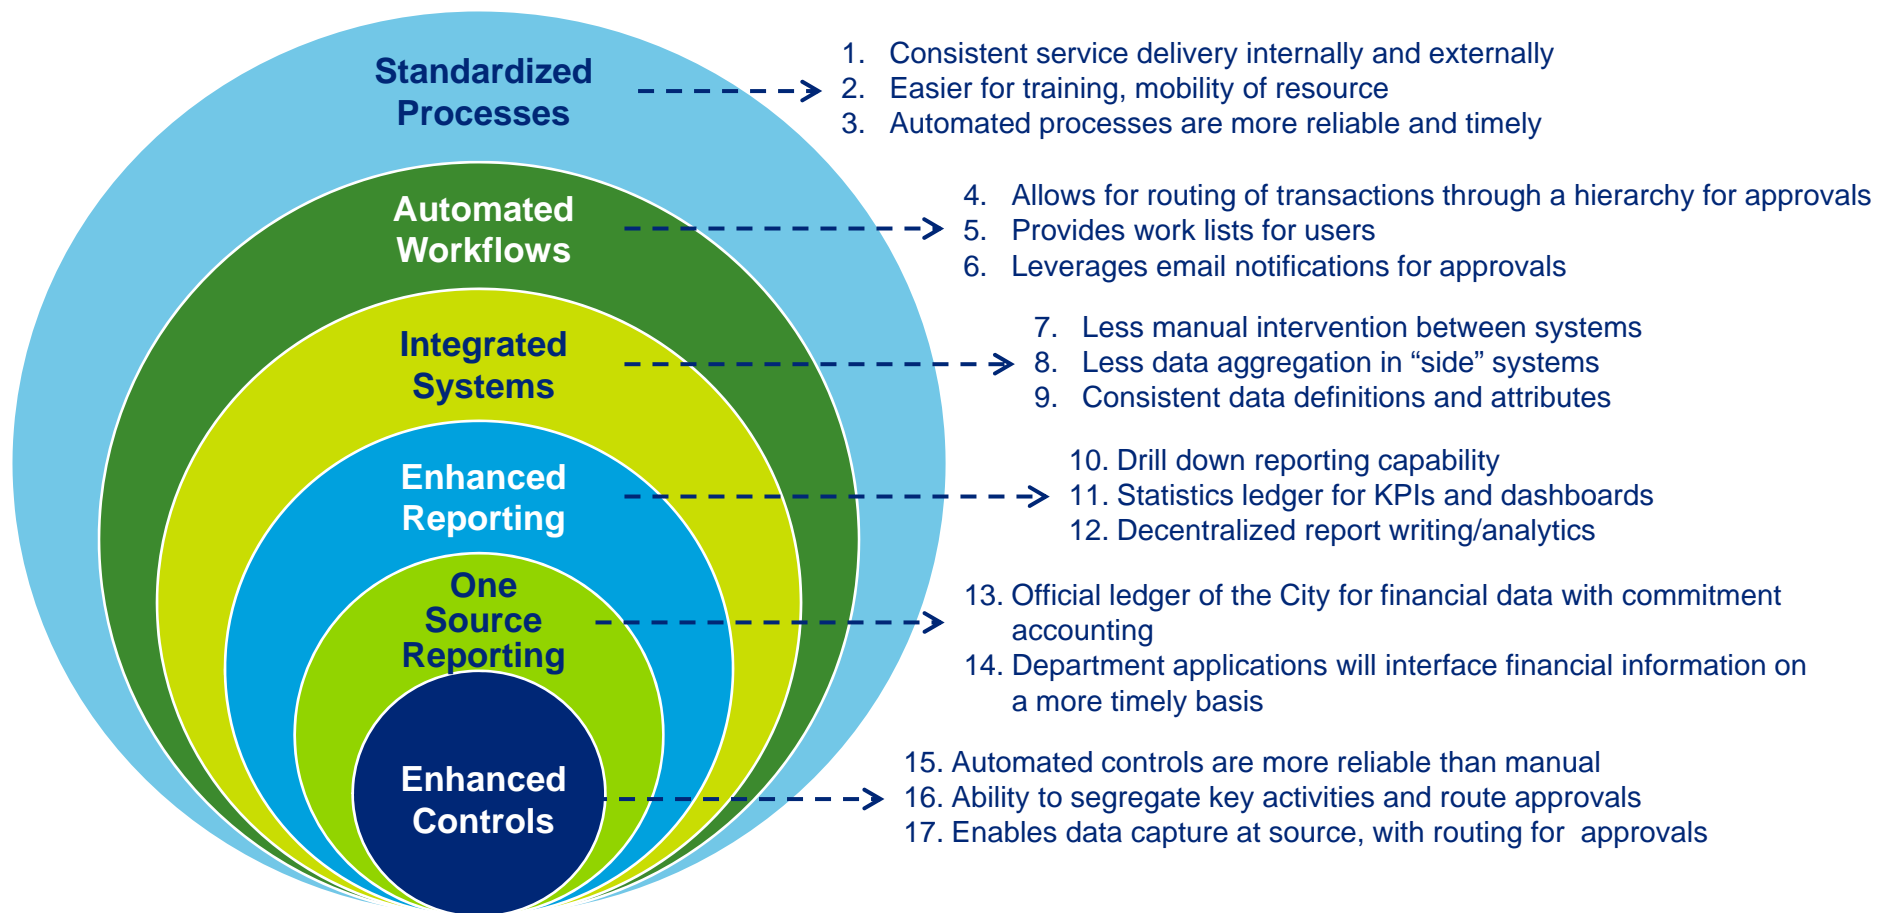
Standardized Processes

1. Consistent service delivery internally and externally
2. Easier for training, mobility of resource
3. Automated processes are more reliable and timely

Automated Workflows

4. Allows for routing of transactions through a hierarchy for approvals
5. Provides work lists for users
6. Leverages email notifications for approvals

Integrated Systems

7. Less manual intervention between systems
8. Less data aggregation in “side” systems
9. Consistent data definitions and attributes

Enhanced Reporting

10. Drill down reporting capability
11. Statistics ledger for KPIs and dashboards
12. Decentralized report writing/analytics

One Source Reporting

13. Official ledger of the City for financial data with commitment accounting
14. Department applications will interface financial information on a more timely basis

Enhanced Controls

15. Automated controls are more reliable than manual
16. Ability to segregate key activities and route approvals
17. Enables data capture at source, with routing for approvals